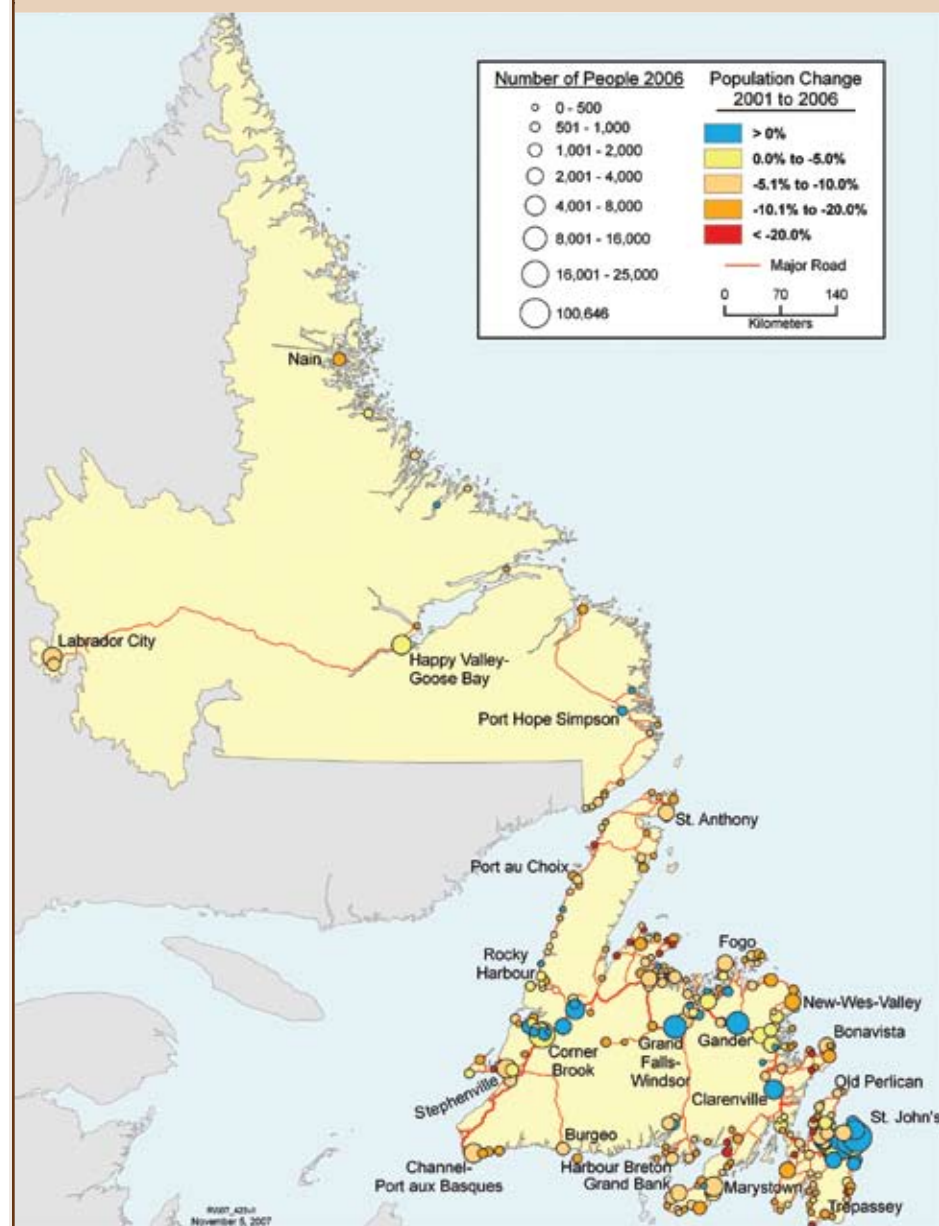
| Number of People 2006 | Population Change 2001 to 2006 |
|---|---|
| 0 - 500 | > 0% |
| 501 - 1,000 | 0.0% to -5.0% |
| 1,001 - 2,000 | -5.1% to -10.0% |
| 2,001 - 4,000 | -10.1% to -20.0% |
| 4,001 - 8,000 | < -20.0% |
| 8,001 - 16,000 | Major Road |
| 16,001 - 25,000 | |
| 100,646 | |

0 70 140
Kilometers

Nain

Labrador City

Happy Valley-Goose Bay

Port Hope Simpson

St. Anthony

Port au Choix

Rocky Harbour

Fogo

New-Wes-Valley

Gander

Bonavista

Corner Brook

Grand Falls-Windsor

Clarenville

Old Perlican

St. John's

Stephenville

Burgeo

Channel-Port aux Basques

Harbour Breton

Grand Bank

Marystown

Trepassey

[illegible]
November 5, 2007